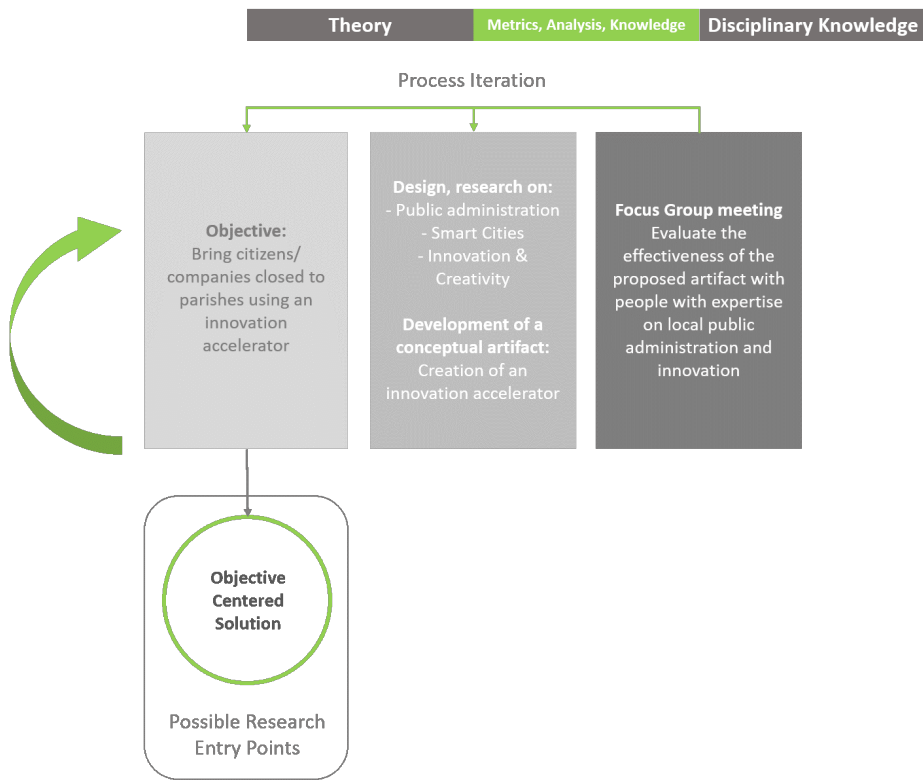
Theory | Metrics, Analysis, Knowledge | Disciplinary Knowledge

Process Iteration

**Objective:**
Bring citizens/ companies closed to parishes using an innovation accelerator

**Design, research on:**
- Public administration
- Smart Cities
- Innovation & Creativity

**Development of a conceptual artifact:**
Creation of an innovation accelerator

**Focus Group meeting**
Evaluate the effectiveness of the proposed artifact with people with expertise on local public administration and innovation

Objective Centered Solution

Possible Research Entry Points